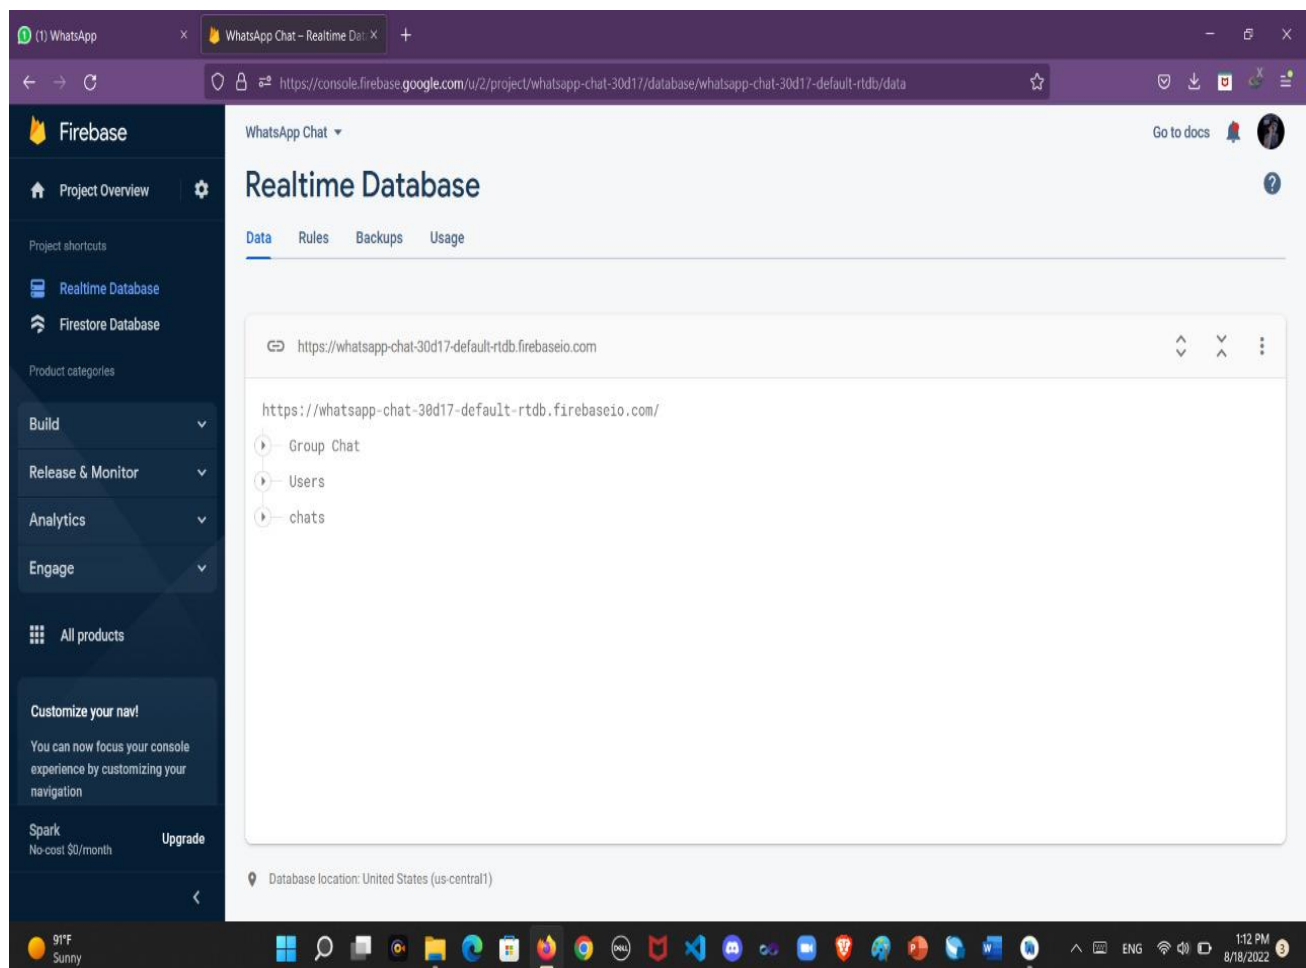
(1) WhatsApp ×
WhatsApp Chat – Realtime Dat ×
+

https://console.firebase.google.com/u/2/project/whatsapp-chat-30d17/database/whatsapp-chat-30d17-default-rtdb/data

Firebase
Project Overview
Project shortcuts
Realtime Database
Firestore Database
Product categories
Build
Release & Monitor
Analytics
Engage
All products

Customize your nav!
You can now focus your console experience by customizing your navigation

Spark
No-cost $0/month
Upgrade

WhatsApp Chat
Go to docs

Realtime Database
Data Rules Backups Usage

https://whatsapp-chat-30d17-default-rtdb.firebaseio.com

https://whatsapp-chat-30d17-default-rtdb.firebaseio.com/
Group Chat
Users
chats

Database location: United States (us-central1)

91°F
Sunny
ENG
1:12 PM
8/18/2022
3